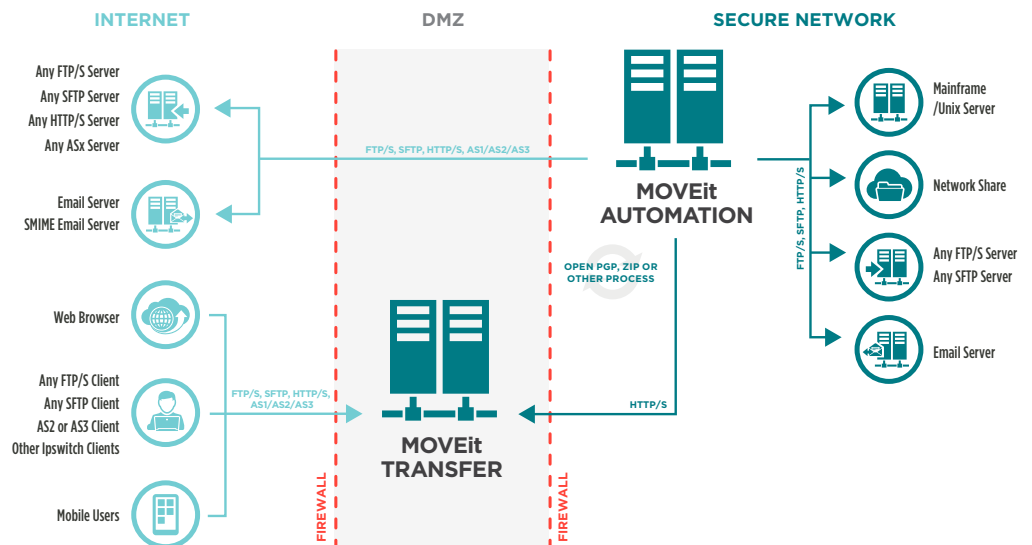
INTERNET

DMZ

SECURE NETWORK

Any FTP/S Server
Any SFTP Server
Any HTTP/S Server
Any ASx Server

Email Server
SMIME Email Server

Web Browser

Any FTP/S Client
Any SFTP Client
AS2 or AS3 Client
Other Ipswitch Clients

Mobile Users

FTP/S, SFTP, HTTP/S, AS1/AS2/AS3

FTP/S, SFTP, HTTP/S, AS1/AS2/AS3

MOVEit AUTOMATION

OPEN PGP, ZIP OR OTHER PROCESS

HTTP/S

MOVEit TRANSFER

FIREWALL

FIREWALL

FTP/S, SFTP, HTTP/S

Mainframe /Unix Server

Network Share

Any FTP/S Server
Any SFTP Server

Email Server